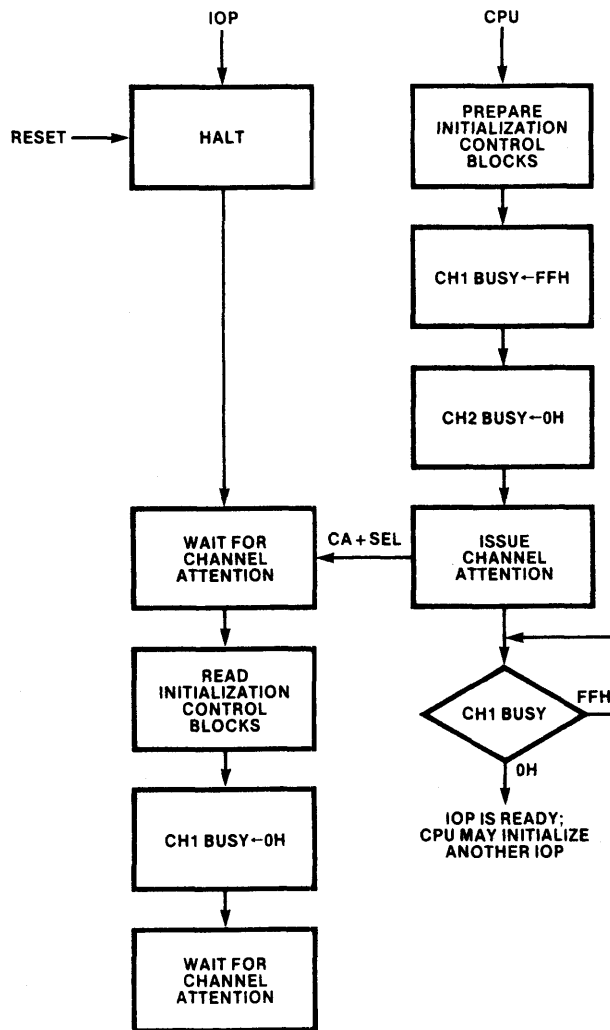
IOP

CPU

RESET

HALT

PREPARE INITIALIZATION CONTROL BLOCKS

CH1 BUSY←FFH

CH2 BUSY←0H

WAIT FOR CHANNEL ATTENTION

CA + SEL

ISSUE CHANNEL ATTENTION

READ INITIALIZATION CONTROL BLOCKS

CH1 BUSY

FFH

0H

IOP IS READY; CPU MAY INITIALIZE ANOTHER IOP

CH1 BUSY←0H

WAIT FOR CHANNEL ATTENTION